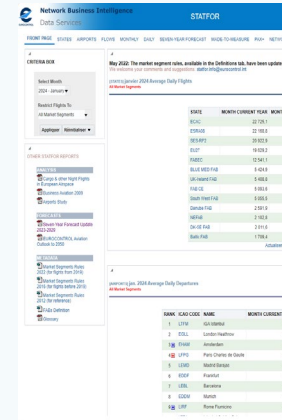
Network Business Intelligence
Data Services
STATFOR

FRONT PAGE | STATES | AIRPORTS | FLOWS | MONTHLY | DAILY | SEVEN YEAR FORECAST | MADE TO MEASURE | PAX+ | NETW

CRITERIA BOX

Select Month
2024 - January
Restrict Flights To
All Market Segments
Appliquer | Réinitialiser

OTHER STATFOR REPORTS

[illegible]
Cargo & other Night Flights in European Airspace
Business Aviation 2009
Airports Study

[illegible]
Seven-Year Forecast Update 2023-2029
EUROCONTROL Aviation Outlook to 2050

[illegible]
Market Segments Rules 2023 (for flights from 2016)
Market Segment Rules 2016 (for flights before 2016)
Market Segment Rules 2012 (for reference)
FAQs Definition
Glossary

May 2022: The market segment rules, available in the Definitions tab, have been update
We welcome your comments and suggestions: statfor.info@eurocontrol.int

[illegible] janvier 2024 Average Daily Flights
All Market Segments

| STATE | MONTH CURRENT YEAR | MONT |
|---|---|---|
| ECAC | 22 728.1 | |
| ESRA08 | 22 186.0 | |
| SES-RP3 | 20 922.9 | |
| EU27 | 19 029.3 | |
| FABEC | 12 541.1 | |
| BLUE MED FAB | 5 424.8 | |
| UK-Ireland FAB | 5 466.6 | |
| FAB CE | 5 093.6 | |
| South West FAB | 5 005.3 | |
| Danube FAB | 2 587.9 | |
| NEFAB | 2 182.6 | |
| DK-SE FAB | 2 011.0 | |
| Baltic FAB | 1 798.4 | |

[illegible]

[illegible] janv. 2024 Average Daily Departures
All Market Segments

| RANK | ICAO CODE | NAME | MONTH CURRENT |
|---|---|---|---|
| 1 | LTFM | IGA Istanbul | |
| 2 | EGLL | London Heathrow | |
| 3 | EHAM | Amsterdam | |
| 4 | LFPG | Paris Charles de Gaulle | |
| 5 | LEMD | Madrid Barajas | |
| 6 | EDDF | Frankfurt | |
| 7 | LEBL | Barcelona | |
| 8 | EDDM | Munich | |
| 9 | LIRF | Rome Fiumicino | |